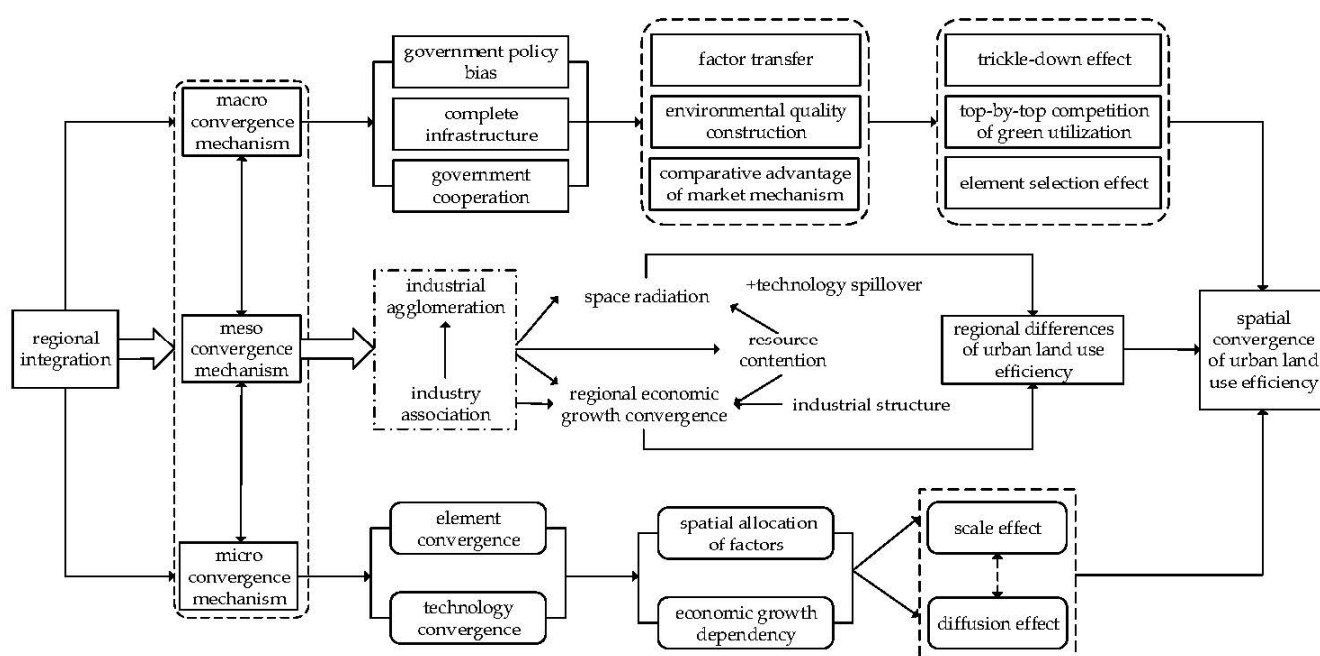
regional integration

macro convergence mechanism

meso convergence mechanism

micro convergence mechanism

government policy bias

complete infrastructure

government cooperation

factor transfer

environmental quality construction

comparative advantage of market mechanism

trickle-down effect

top-by-top competition of green utilization

element selection effect

industrial agglomeration

industry association

space radiation

+technology spillover

resource contention

regional economic growth convergence

industrial structure

regional differences of urban land use efficiency

spatial convergence of urban land use efficiency

element convergence

technology convergence

spatial allocation of factors

economic growth dependency

scale effect

diffusion effect